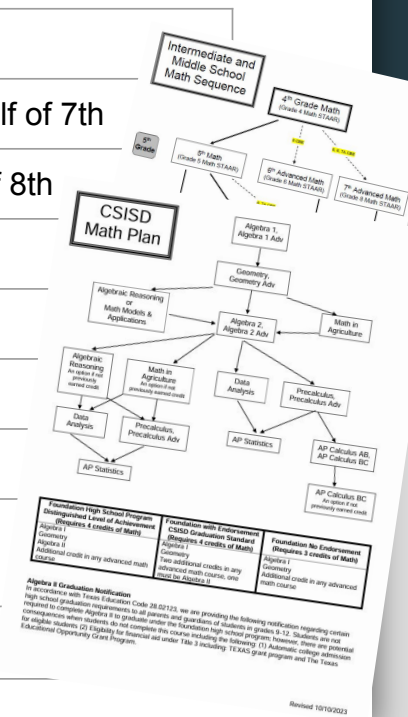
lf of 7th

f 8th

Intermediate and Middle School Math Sequence

4th Grade Math (Grade 4 Math STAAR)

5th Grade

5th Math (Grade 5 Math STAAR)

6th Advanced Math (Grade 6 Math STAAR)

7th Advanced Math (Grade 8 Math STAAR)

CSISD Math Plan

Algebra 1, Algebra 1 Adv

Geometry, Geometry Adv

Algebraic Reasoning or Math Models & Applications

Algebra 2, Algebra 2 Adv

Math in Agriculture

Algebraic Reasoning An option if not previously earned credit

Math in Agriculture An option if not previously earned credit

Data Analysis

Precalculus, Precalculus Adv

Data Analysis

Precalculus, Precalculus Adv

AP Statistics

AP Statistics

AP Calculus AB, AP Calculus BC

AP Calculus BC An option if not previously earned credit

| Foundation High School Program Distinguished Level of Achievement (Requires 4 credits of Math) | Foundation with Endorsement CSISD Graduation Standard (Requires 4 credits of Math) | Foundation No Endorsement (Requires 3 credits of Math) |
|---|---|---|
| Algebra I Geometry Algebra II Additional credit in any advanced math course | Algebra I Geometry Two additional credits in any advanced math course, one must be Algebra II | Algebra I Geometry Additional credit in any advanced math course |

Algebra II Graduation Notification
In accordance with Texas Education Code 28.02123, we are providing the following notification regarding certain high school graduation requirements to all parents and guardians of students in grades 9-12. Students are not required to complete Algebra II to graduate under the foundation high school program; however, there are potential consequences when students do not complete this course including the following: (1) Automatic college admission for eligible students (2) Eligibility for financial aid under Title 3 including: TEXAS grant program and The Texas Educational Opportunity Grant Program.

Revised 10/10/2023